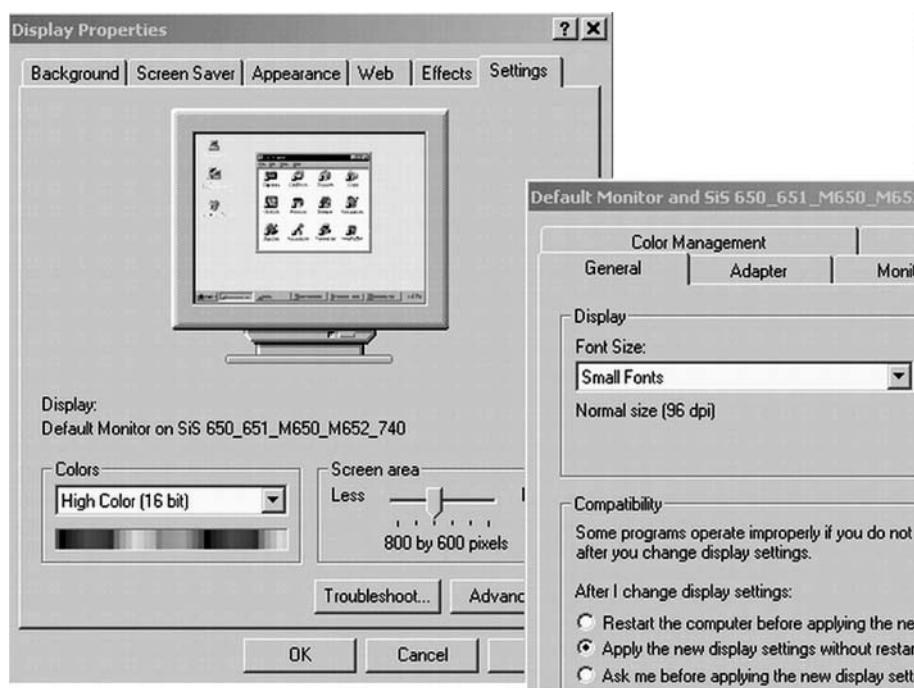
Display Properties

? X

Background | Screen Saver | Appearance | Web | Effects | Settings

Display:
Default Monitor on SiS 650_651_M650_M652_740

Colors
High Color (16 bit)

Screen area
Less
800 by 600 pixels

Troubleshoot...
Advanc

OK
Cancel

Default Monitor and SiS 650_651_M650_M65

Color Management
General
Adapter
Moni

Display
Font Size:
Small Fonts
Normal size (96 dpi)

Compatibility
Some programs operate improperly if you do not after you change display settings.

After I change display settings:
Restart the computer before applying the ne
Apply the new display settings without restar
Ask me before applying the new display sett